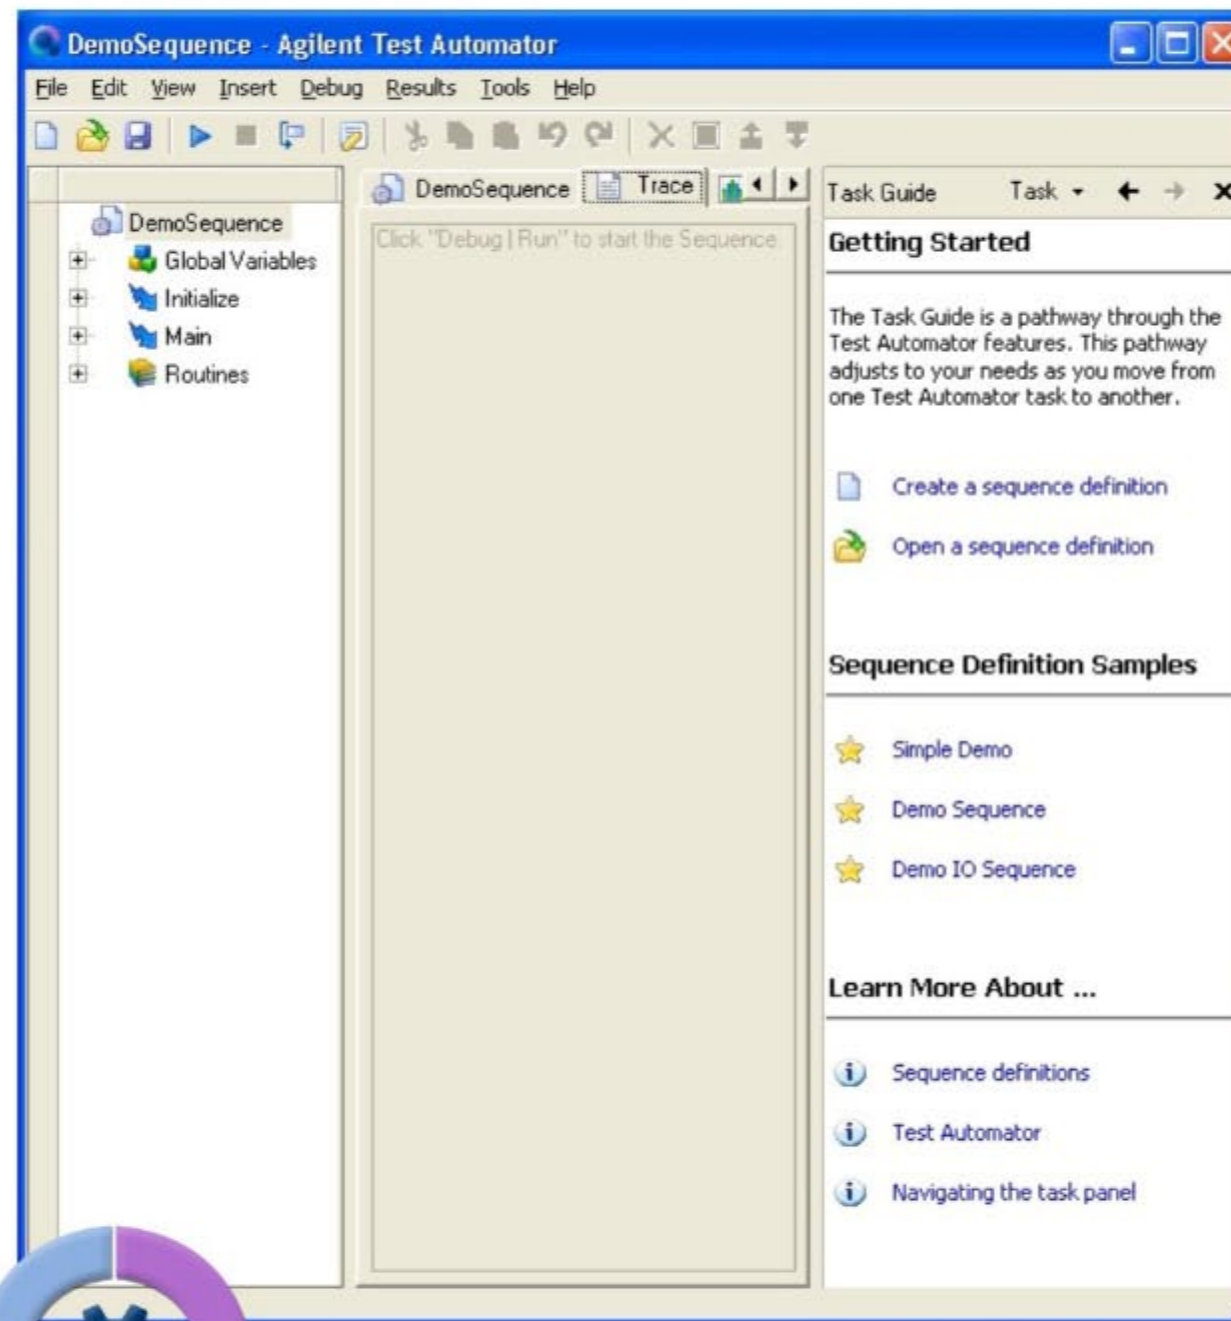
DemoSequence - Agilent Test Automator

File Edit View Insert Debug Results Tools Help

DemoSequence
Global Variables
Initialize
Main
Routines

DemoSequence Trace

Click "Debug | Run" to start the Sequence

Task Guide Task

Getting Started

The Task Guide is a pathway through the Test Automator features. This pathway adjusts to your needs as you move from one Test Automator task to another.

Create a sequence definition

Open a sequence definition

Sequence Definition Samples

Simple Demo

Demo Sequence

Demo IO Sequence

Learn More About ...

Sequence definitions

Test Automator

Navigating the task panel